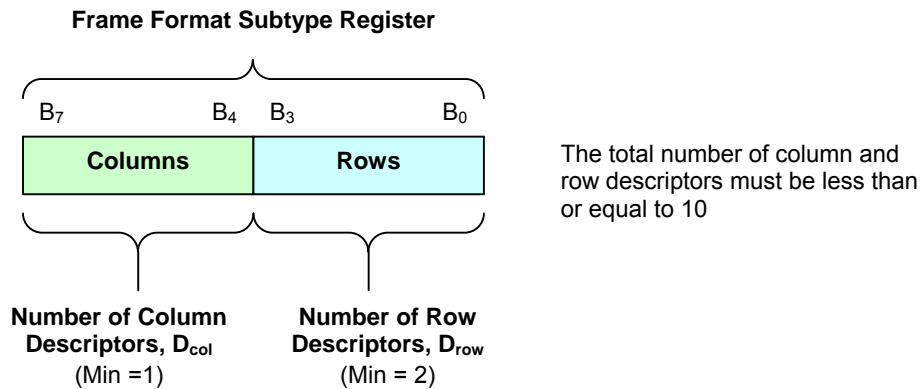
Frame Format Subtype Register

$B_7$ $B_4$ $B_3$ $B_0$

| Columns | Rows |
|---|---|

The total number of column and row descriptors must be less than or equal to 10

Number of Column Descriptors, $D_{col}$
(Min =1)

Number of Row Descriptors, $D_{row}$
(Min = 2)